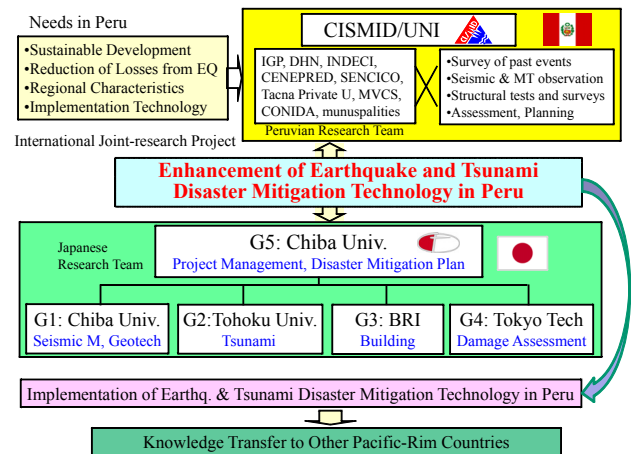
Needs in Peru

•Sustainable Development
•Reduction of Losses from EQ
•Regional Characteristics
•Implementation Technology

CISMID/UNI

IGP, DHN, INDECI, CENEPRED, SENCICO, Tacna Private U, MVCS, CONIDA, munuspalities

•Survey of past events
•Seismic & MT observation
•Structural tests and surveys
•Assessment, Planning

Peruvian Research Team

International Joint-research Project

Enhancement of Earthquake and Tsunami Disaster Mitigation Technology in Peru

Japanese Research Team

G5: Chiba Univ.
Project Management, Disaster Mitigation Plan

G1: Chiba Univ.
Seismic M, Geotech

G2:Tohoku Univ.
Tsunami

G3: BRI
Building

G4: Tokyo Tech
Damage Assessment

Implementation of Earthq. & Tsunami Disaster Mitigation Technology in Peru

Knowledge Transfer to Other Pacific-Rim Countries